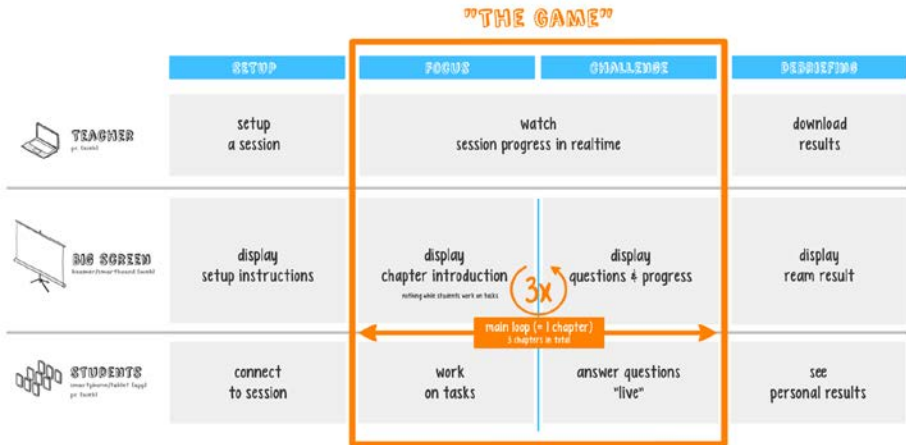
"THE GAME"

| | SETUP | FOCUS | CHALLENGE | DEBRIEFING |
|---|---|---|---|---|
| TEACHER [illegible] | setup a session | watch session progress in realtime | | download results |
| BIG SCREEN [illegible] | display setup instructions | display chapter introduction nothing while students work on tasks | display questions & progress | display ream result |
| STUDENTS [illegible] | connect to session | work on tasks | answer questions "live" | see personal results |

3x

main loop (= 1 chapter)
3 chapters in total